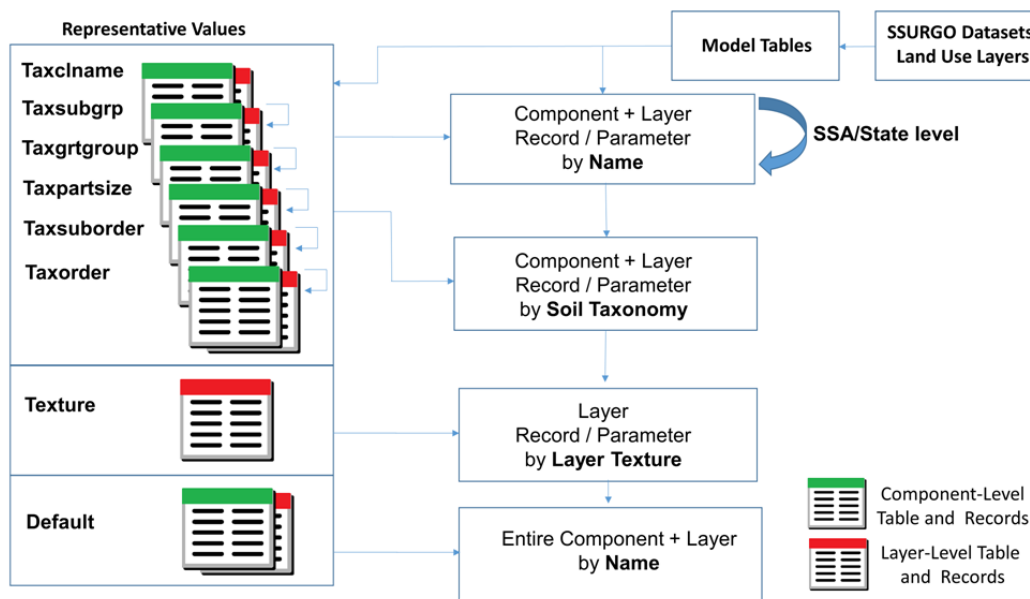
Representative Values

Taxclname

Taxsubgrp

Taxgrtgroup

Taxpartsize

Taxsuborder

Taxorder

Texture

Default

Model Tables

SSURGO Datasets
Land Use Layers

Component + Layer
Record / Parameter
by **Name**

SSA/State level

Component + Layer
Record / Parameter
by **Soil Taxonomy**

Layer
Record / Parameter
by **Layer Texture**

Entire Component + Layer
by **Name**

Component-Level
Table and Records

Layer-Level Table
and Records